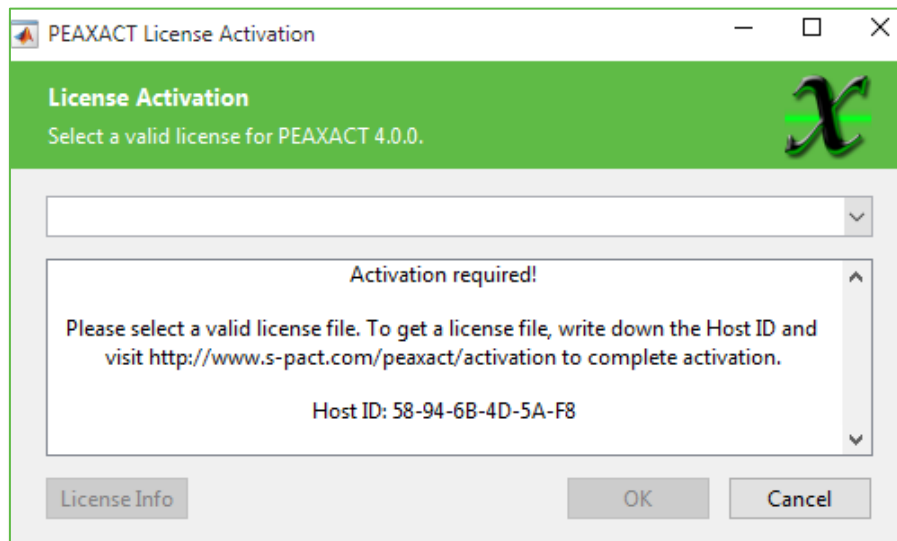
PEAXACT License Activation

License Activation
Select a valid license for PEAXACT 4.0.0.

Activation required!

Please select a valid license file. To get a license file, write down the Host ID and visit http://www.s-pact.com/peaxact/activation to complete activation.

Host ID: 58-94-6B-4D-5A-F8

License Info
OK
Cancel